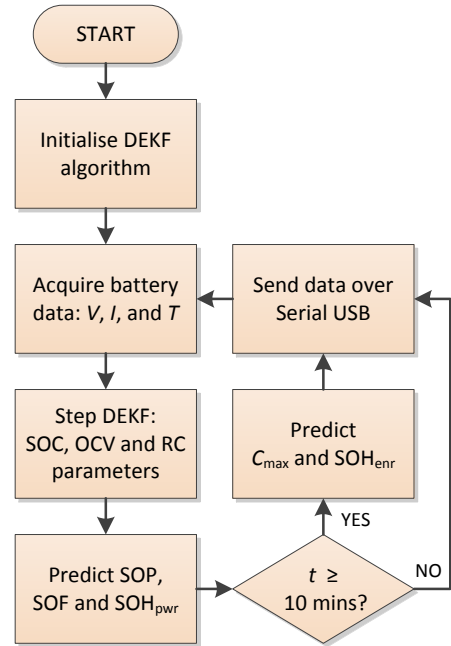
START

Initialise DEKF algorithm

Acquire battery data: $V$, $I$, and $T$

Step DEKF: SOC, OCV and RC parameters

Predict SOP, SOF and SOH$_{pwr}$

$t \geq$ 10 mins?

YES

NO

Predict $C_{max}$ and SOH$_{enr}$

Send data over Serial USB